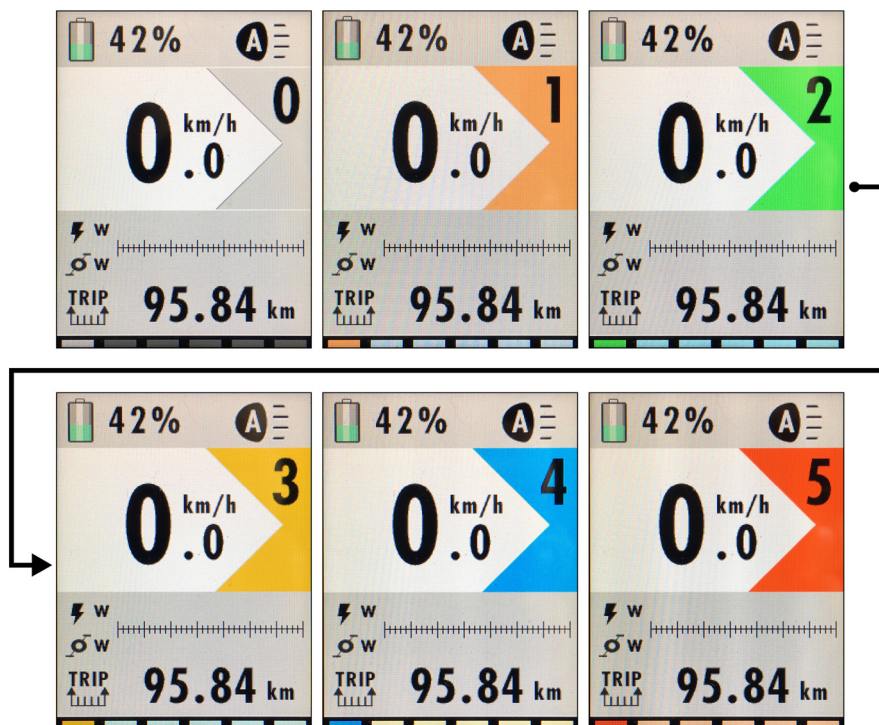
42% A 0 0.0 km/h W W TRIP 95.84 km

42% A 1 0.0 km/h W W TRIP 95.84 km

42% A 2 0.0 km/h W W TRIP 95.84 km

42% A 3 0.0 km/h W W TRIP 95.84 km

42% A 4 0.0 km/h W W TRIP 95.84 km

42% A 5 0.0 km/h W W TRIP 95.84 km